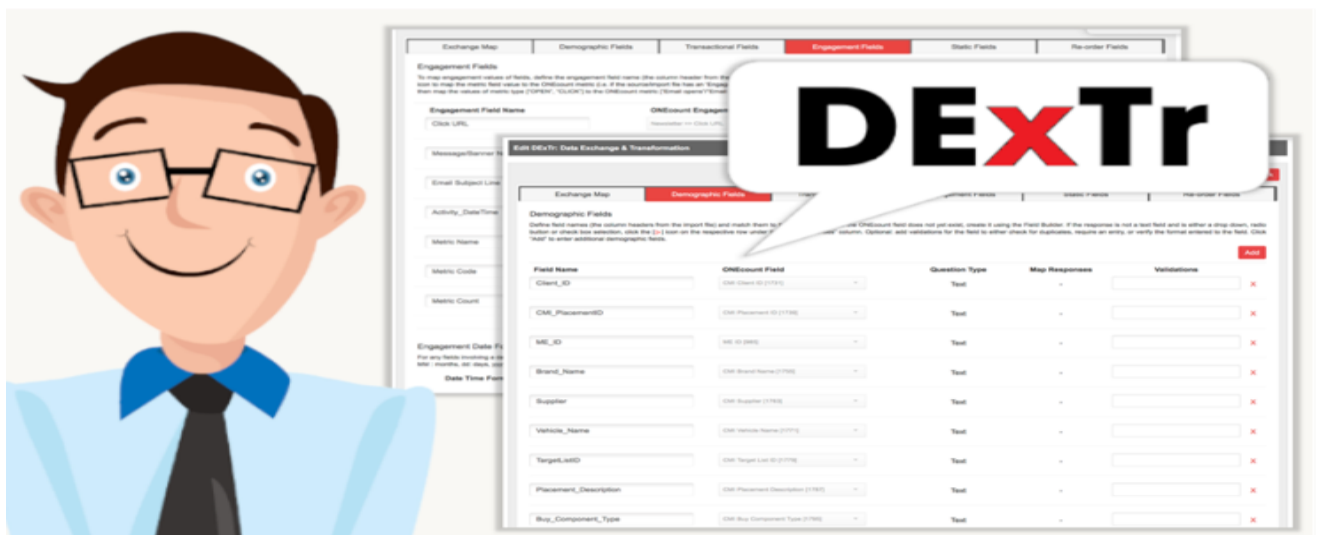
DExTr

Exchange Map | Demographic Fields | Transactional Fields | Engagement Fields | Static Fields | Re-order Fields

Engagement Fields

To map engagement values of fields, define the engagement field name (the column header from the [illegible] icon to map the metric field value to the ONEcount metric (i.e. if the source/import file has an "Engag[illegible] then map the values of metric type ("OPEN", "CLICK") to the ONEcount metric ("Email opens"/"Email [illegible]

Engagement Field Name
ONEcount Engagem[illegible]

Click URL
Newsletter => Click URL
Message/Banner N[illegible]
Email Subject Line
Activity_Date/Time
Metric Name
Metric Code
Metric Count

Engagement Date F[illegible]
For any fields involving a d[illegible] MM - months, dd- days, yyy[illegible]
Date Time Form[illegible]

Edit DExTr: Data Exchange & Transformation

Exchange Map | Demographic Fields | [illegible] | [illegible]gement Fields | Static Fields | Re-order Fields

Demographic Fields

Define field names (the column headers from the import file) and match them to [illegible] ONEcount field does not yet exist, create it using the Field Builder. If the response is not a text field and is either a drop down, radio button or check box selection, click the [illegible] icon on the respective row under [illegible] column. Optional: add validations for the field to either check for duplicates, require an entry, or verify the format entered to the field. Click "Add" to enter additional demographic fields.

Add

| Field Name | ONEcount Field | Question Type | Map Responses | Validations |
|---|---|---|---|---|
| Client_ID | CMI Client ID (1751) | Text | - | |
| CMI_PlacementID | CMI Placement ID (1758) | Text | - | |
| ME_ID | ME ID (965) | Text | - | |
| Brand_Name | CMI Brand Name (1755) | Text | - | |
| Supplier | CMI Supplier (1763) | Text | - | |
| Vehicle_Name | CMI Vehicle Name (1771) | Text | - | |
| TargetListID | CMI Target List ID (1779) | Text | - | |
| Placement_Description | CMI Placement Description (1767) | Text | - | |
| Buy_Component_Type | CMI Buy Component Type (1765) | Text | - | |